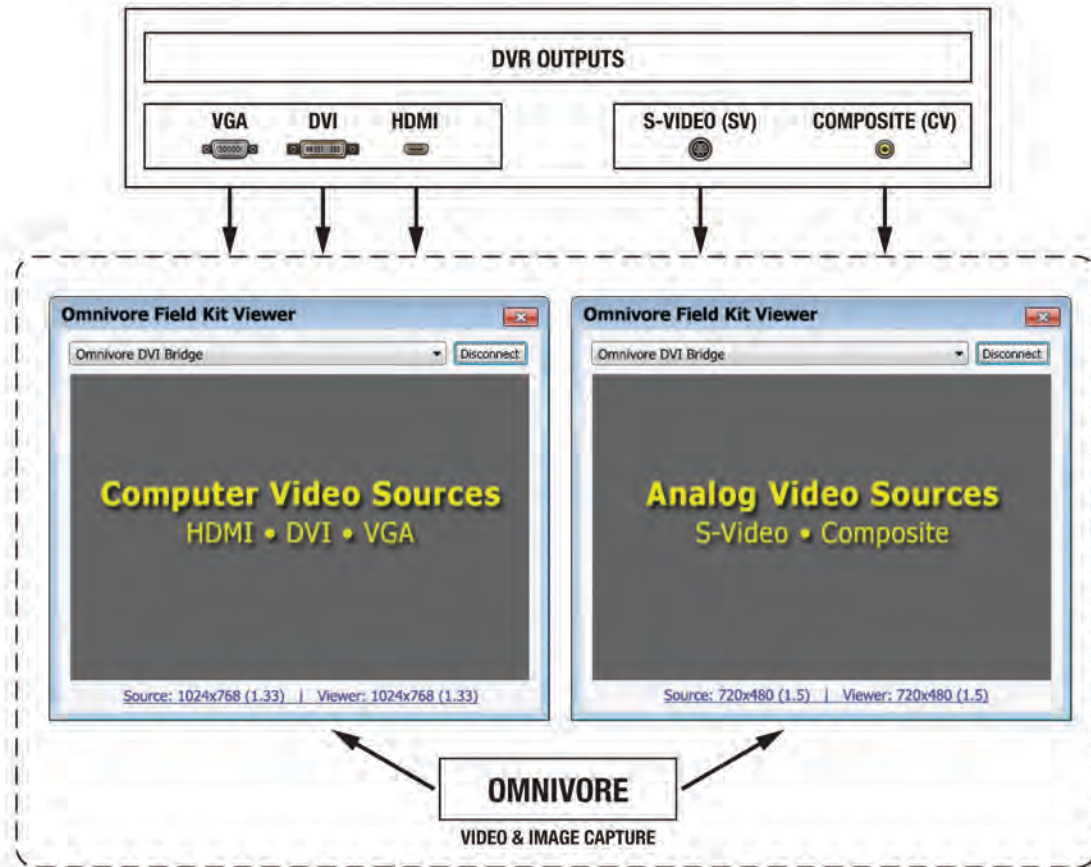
DVR OUTPUTS

VGA DVI HDMI

S-VIDEO (SV) COMPOSITE (CV)

Omnivore Field Kit Viewer

Omnivore DVI Bridge

Disconnect

Computer Video Sources
HDMI • DVI • VGA

Source: 1024x768 (1.33) | Viewer: 1024x768 (1.33)

Omnivore Field Kit Viewer

Omnivore DVI Bridge

Disconnect

Analog Video Sources
S-Video • Composite

Source: 720x480 (1.5) | Viewer: 720x480 (1.5)

OMNIVORE

VIDEO & IMAGE CAPTURE